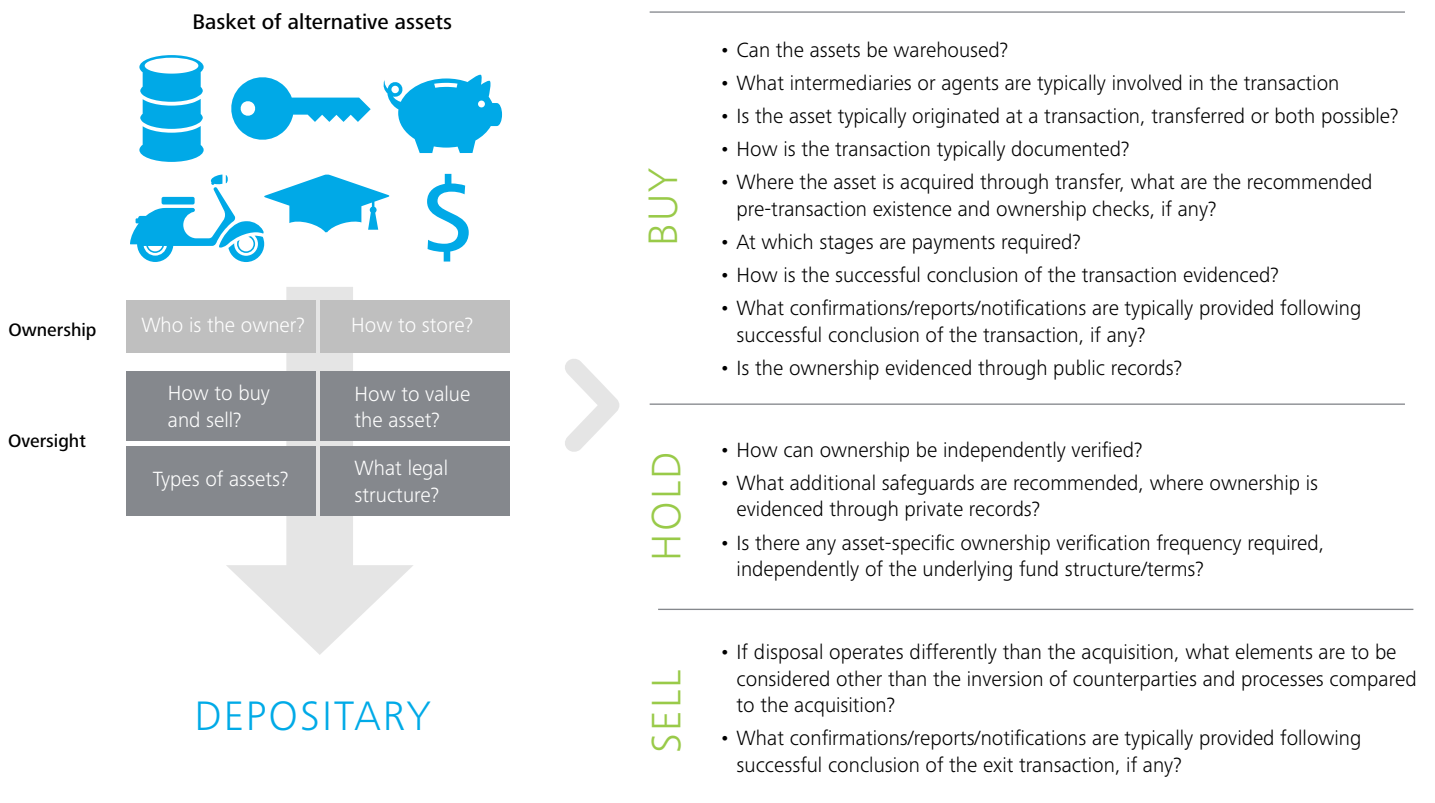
Basket of alternative assets

$

Ownership

Who is the owner?

How to store?

Oversight

How to buy and sell?

How to value the asset?

Types of assets?

What legal structure?

DEPOSITARY

BUY

• Can the assets be warehoused?
• What intermediaries or agents are typically involved in the transaction
• Is the asset typically originated at a transaction, transferred or both possible?
• How is the transaction typically documented?
• Where the asset is acquired through transfer, what are the recommended pre-transaction existence and ownership checks, if any?
• At which stages are payments required?
• How is the successful conclusion of the transaction evidenced?
• What confirmations/reports/notifications are typically provided following successful conclusion of the transaction, if any?
• Is the ownership evidenced through public records?

HOLD

• How can ownership be independently verified?
• What additional safeguards are recommended, where ownership is evidenced through private records?
• Is there any asset-specific ownership verification frequency required, independently of the underlying fund structure/terms?

SELL

• If disposal operates differently than the acquisition, what elements are to be considered other than the inversion of counterparties and processes compared to the acquisition?
• What confirmations/reports/notifications are typically provided following successful conclusion of the exit transaction, if any?